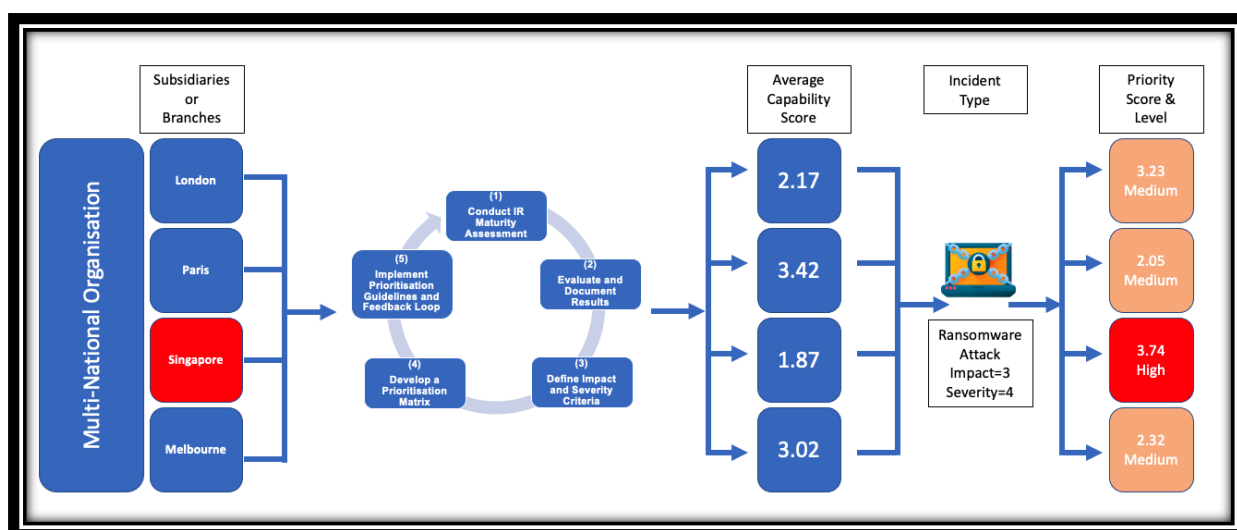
Multi-National Organisation

Subsidiaries or Branches

London

Paris

Singapore

Melbourne

(1) Conduct IR Maturity Assessment

(2) Evaluate and Document Results

(3) Define Impact and Severity Criteria

(4) Develop a Prioritisation Matrix

(5) Implement Prioritisation Guidelines and Feedback Loop

Average Capability Score

2.17

3.42

1.87

3.02

Incident Type

Ransomware Attack Impact=3 Severity=4

Priority Score & Level

3.23 Medium

2.05 Medium

3.74 High

2.32 Medium